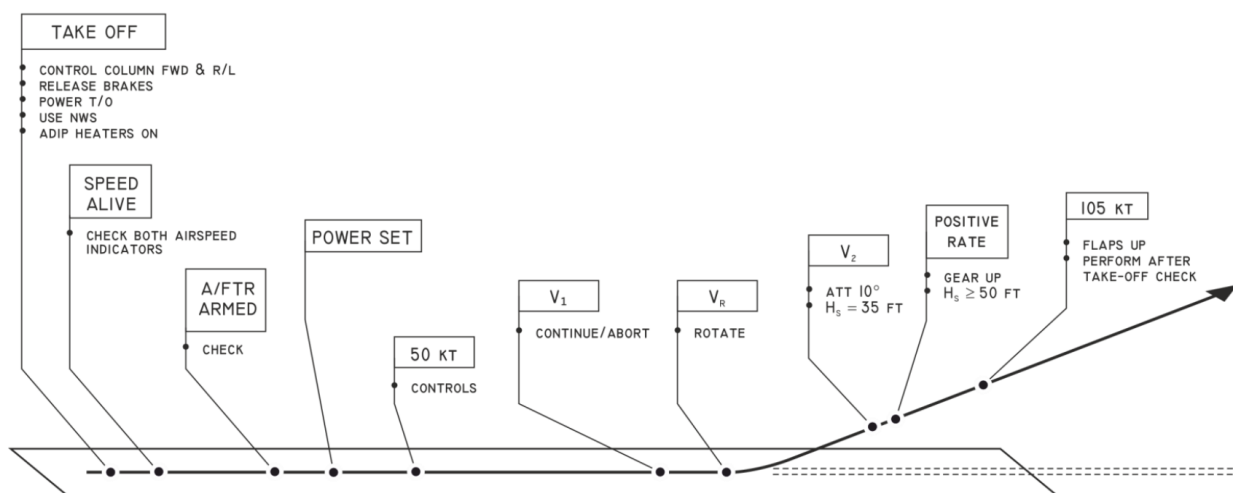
TAKE OFF

CONTROL COLUMN FWD & R/L
RELEASE BRAKES
POWER T/O
USE NWS
ADIP HEATERS ON

SPEED ALIVE

CHECK BOTH AIRSPEED INDICATORS

A/FTR ARMED

CHECK

POWER SET

50 KT

CONTROLS

$V_1$

CONTINUE/ABORT

$V_R$

ROTATE

$V_2$

ATT 10°
$H_S = 35$ FT

POSITIVE RATE

GEAR UP
$H_S \geq 50$ FT

105 KT

FLAPS UP
PERFORM AFTER TAKE-OFF CHECK